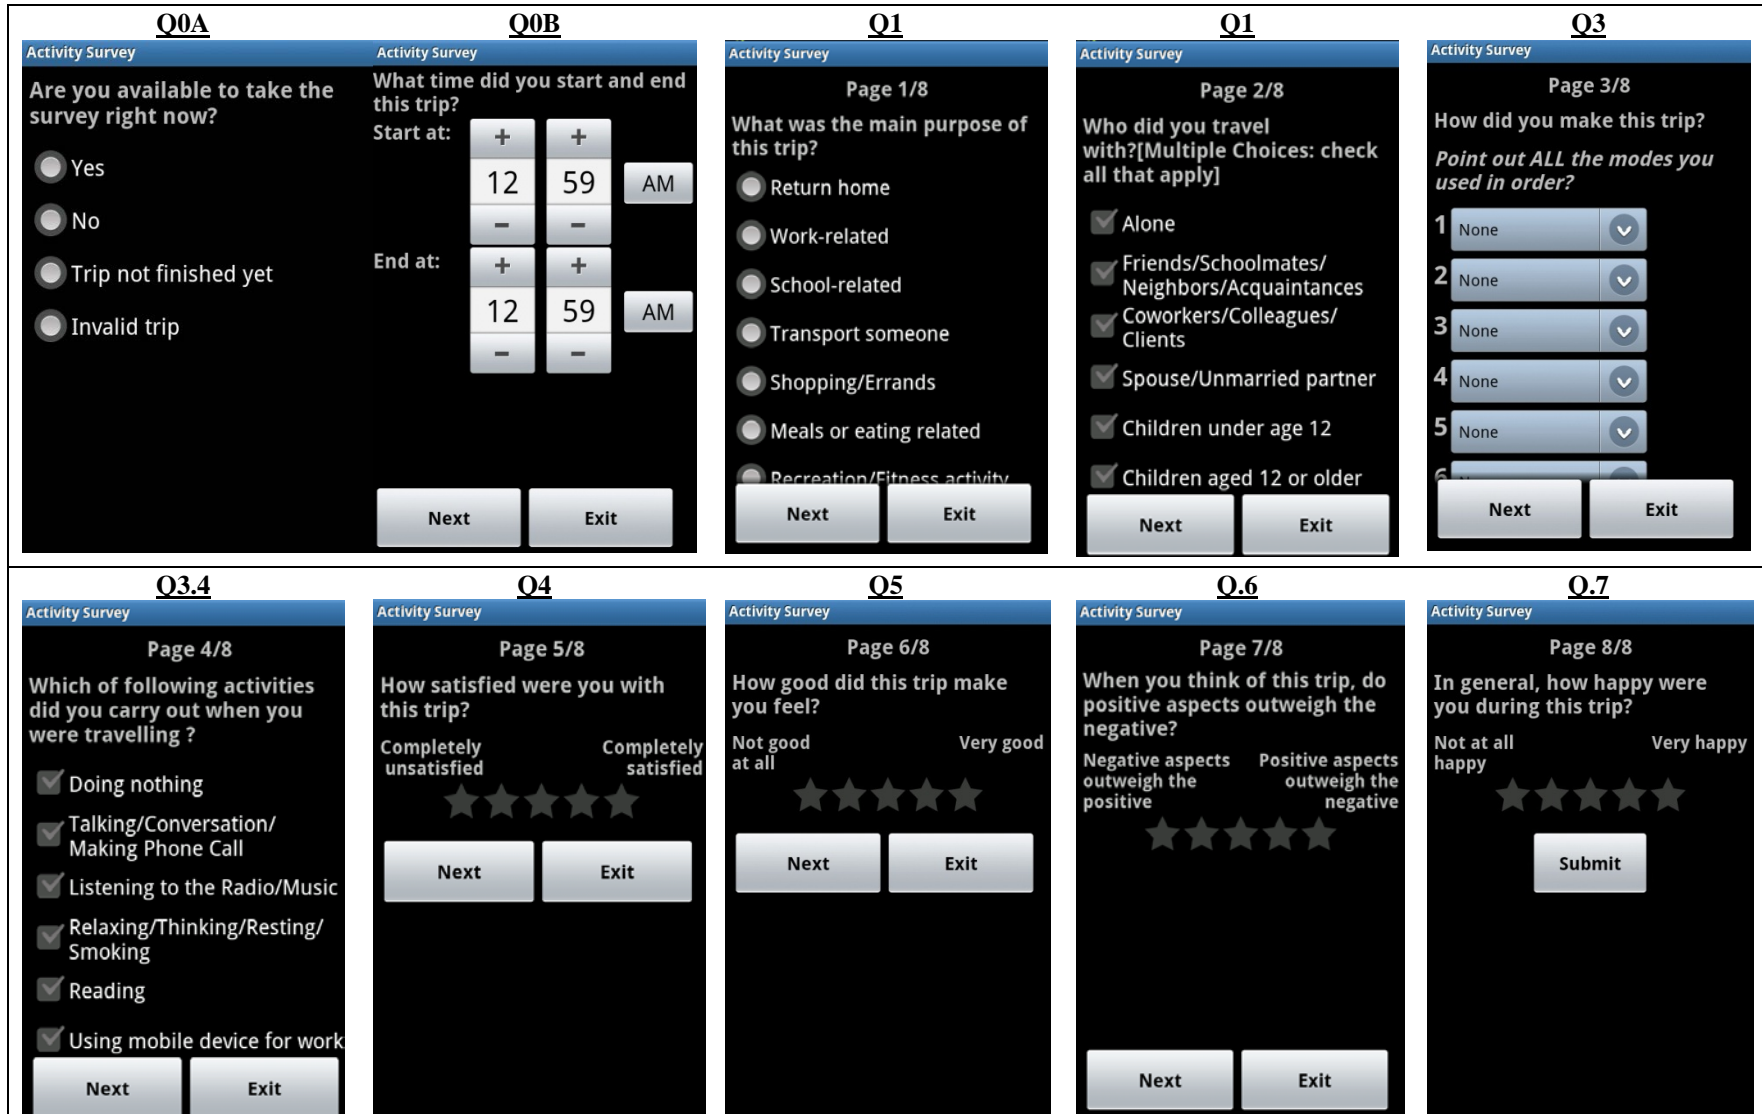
Q0A

Activity Survey

Are you available to take the survey right now?

Yes

No

Trip not finished yet

Invalid trip

Q0B

Activity Survey

What time did you start and end this trip?

Start at:

+ +

12 59 AM

− −

End at:

+ +

12 59 AM

− −

Next Exit

Q1

Activity Survey

Page 1/8

What was the main purpose of this trip?

Return home

Work-related

School-related

Transport someone

Shopping/Errands

Meals or eating related

Recreation/Fitness activity

Next Exit

Q1

Activity Survey

Page 2/8

Who did you travel with?[Multiple Choices: check all that apply]

Alone

Friends/Schoolmates/ Neighbors/Acquaintances

Coworkers/Colleagues/ Clients

Spouse/Unmarried partner

Children under age 12

Children aged 12 or older

Next Exit

Q3

Activity Survey

Page 3/8

How did you make this trip?

Point out ALL the modes you used in order?

1 None

2 None

3 None

4 None

5 None

6 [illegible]

Next Exit

Q3.4

Activity Survey

Page 4/8

Which of following activities did you carry out when you were travelling ?

Doing nothing

Talking/Conversation/ Making Phone Call

Listening to the Radio/Music

Relaxing/Thinking/Resting/ Smoking

Reading

Using mobile device for work

Next Exit

Q4

Activity Survey

Page 5/8

How satisfied were you with this trip?

Completely unsatisfied

Completely satisfied

Next Exit

Q5

Activity Survey

Page 6/8

How good did this trip make you feel?

Not good at all

Very good

Next Exit

Q.6

Activity Survey

Page 7/8

When you think of this trip, do positive aspects outweigh the negative?

Negative aspects outweigh the positive

Positive aspects outweigh the negative

Next Exit

Q.7

Activity Survey

Page 8/8

In general, how happy were you during this trip?

Not at all happy

Very happy

Submit